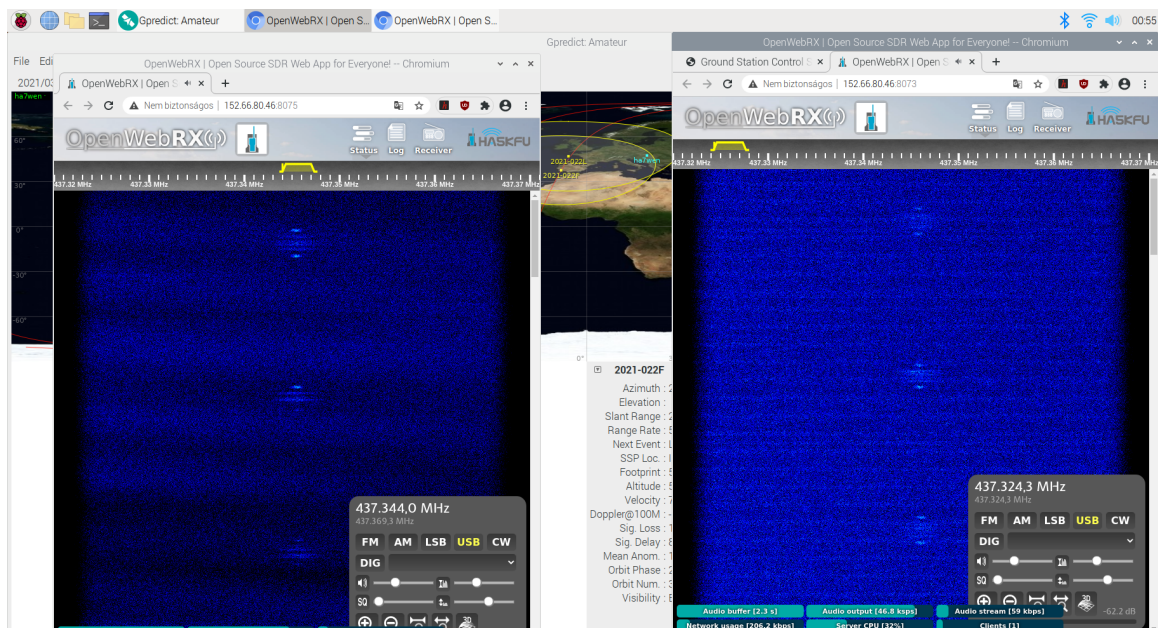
Gpredict: Amateur | OpenWebRX | Open S... | OpenWebRX | Open S... | 00:55

Gpredict: Amateur

File Edi

2021/03

ha7wen

60°

30°

0°

-30°

-60°

OpenWebRX | Open Source SDR Web App for Everyone! – Chromium

OpenWebRX | Open S

Nem biztonságos | 152.66.80.46:8075

OpenWebRX

Status Log Receiver

HA5KFU

437.32 MHz 437.33 MHz 437.34 MHz 437.35 MHz 437.36 MHz 437.37 MHz

437.344,0 MHz
437.369,3 MHz

FM AM LSB USB CW

DIG

SQ

2021-022L
2021-022F
ha7wen

0°

2021-022F

Azimuth : 2
Elevation :
Slant Range : 2
Range Rate : 5
Next Event : L
SSP Loc. : I
Footprint : 5
Altitude : 5
Velocity : 7
Doppler@100M : -
Sig. Loss : 1
Sig. Delay : 8
Mean Anom. : 1
Orbit Phase : 2
Orbit Num. : 3
Visibility : E

OpenWebRX | Open Source SDR Web App for Everyone! – Chromium

Ground Station Control S | OpenWebRX | Open S

Nem biztonságos | 152.66.80.46:8073

OpenWebRX

Status Log Receiver

HA5KFU

437.32 MHz 437.33 MHz 437.34 MHz 437.35 MHz 437.36 MHz 437.37 MHz

437.324,3 MHz
437.324,3 MHz

FM AM LSB USB CW

DIG

SQ

-62.2 dB

Audio buffer [2.3 s] | Audio output [46.8 ksps] | Audio stream [59 kbps]

Network usage [206.2 kbps] | Server CPU [32%] | Clients [1]